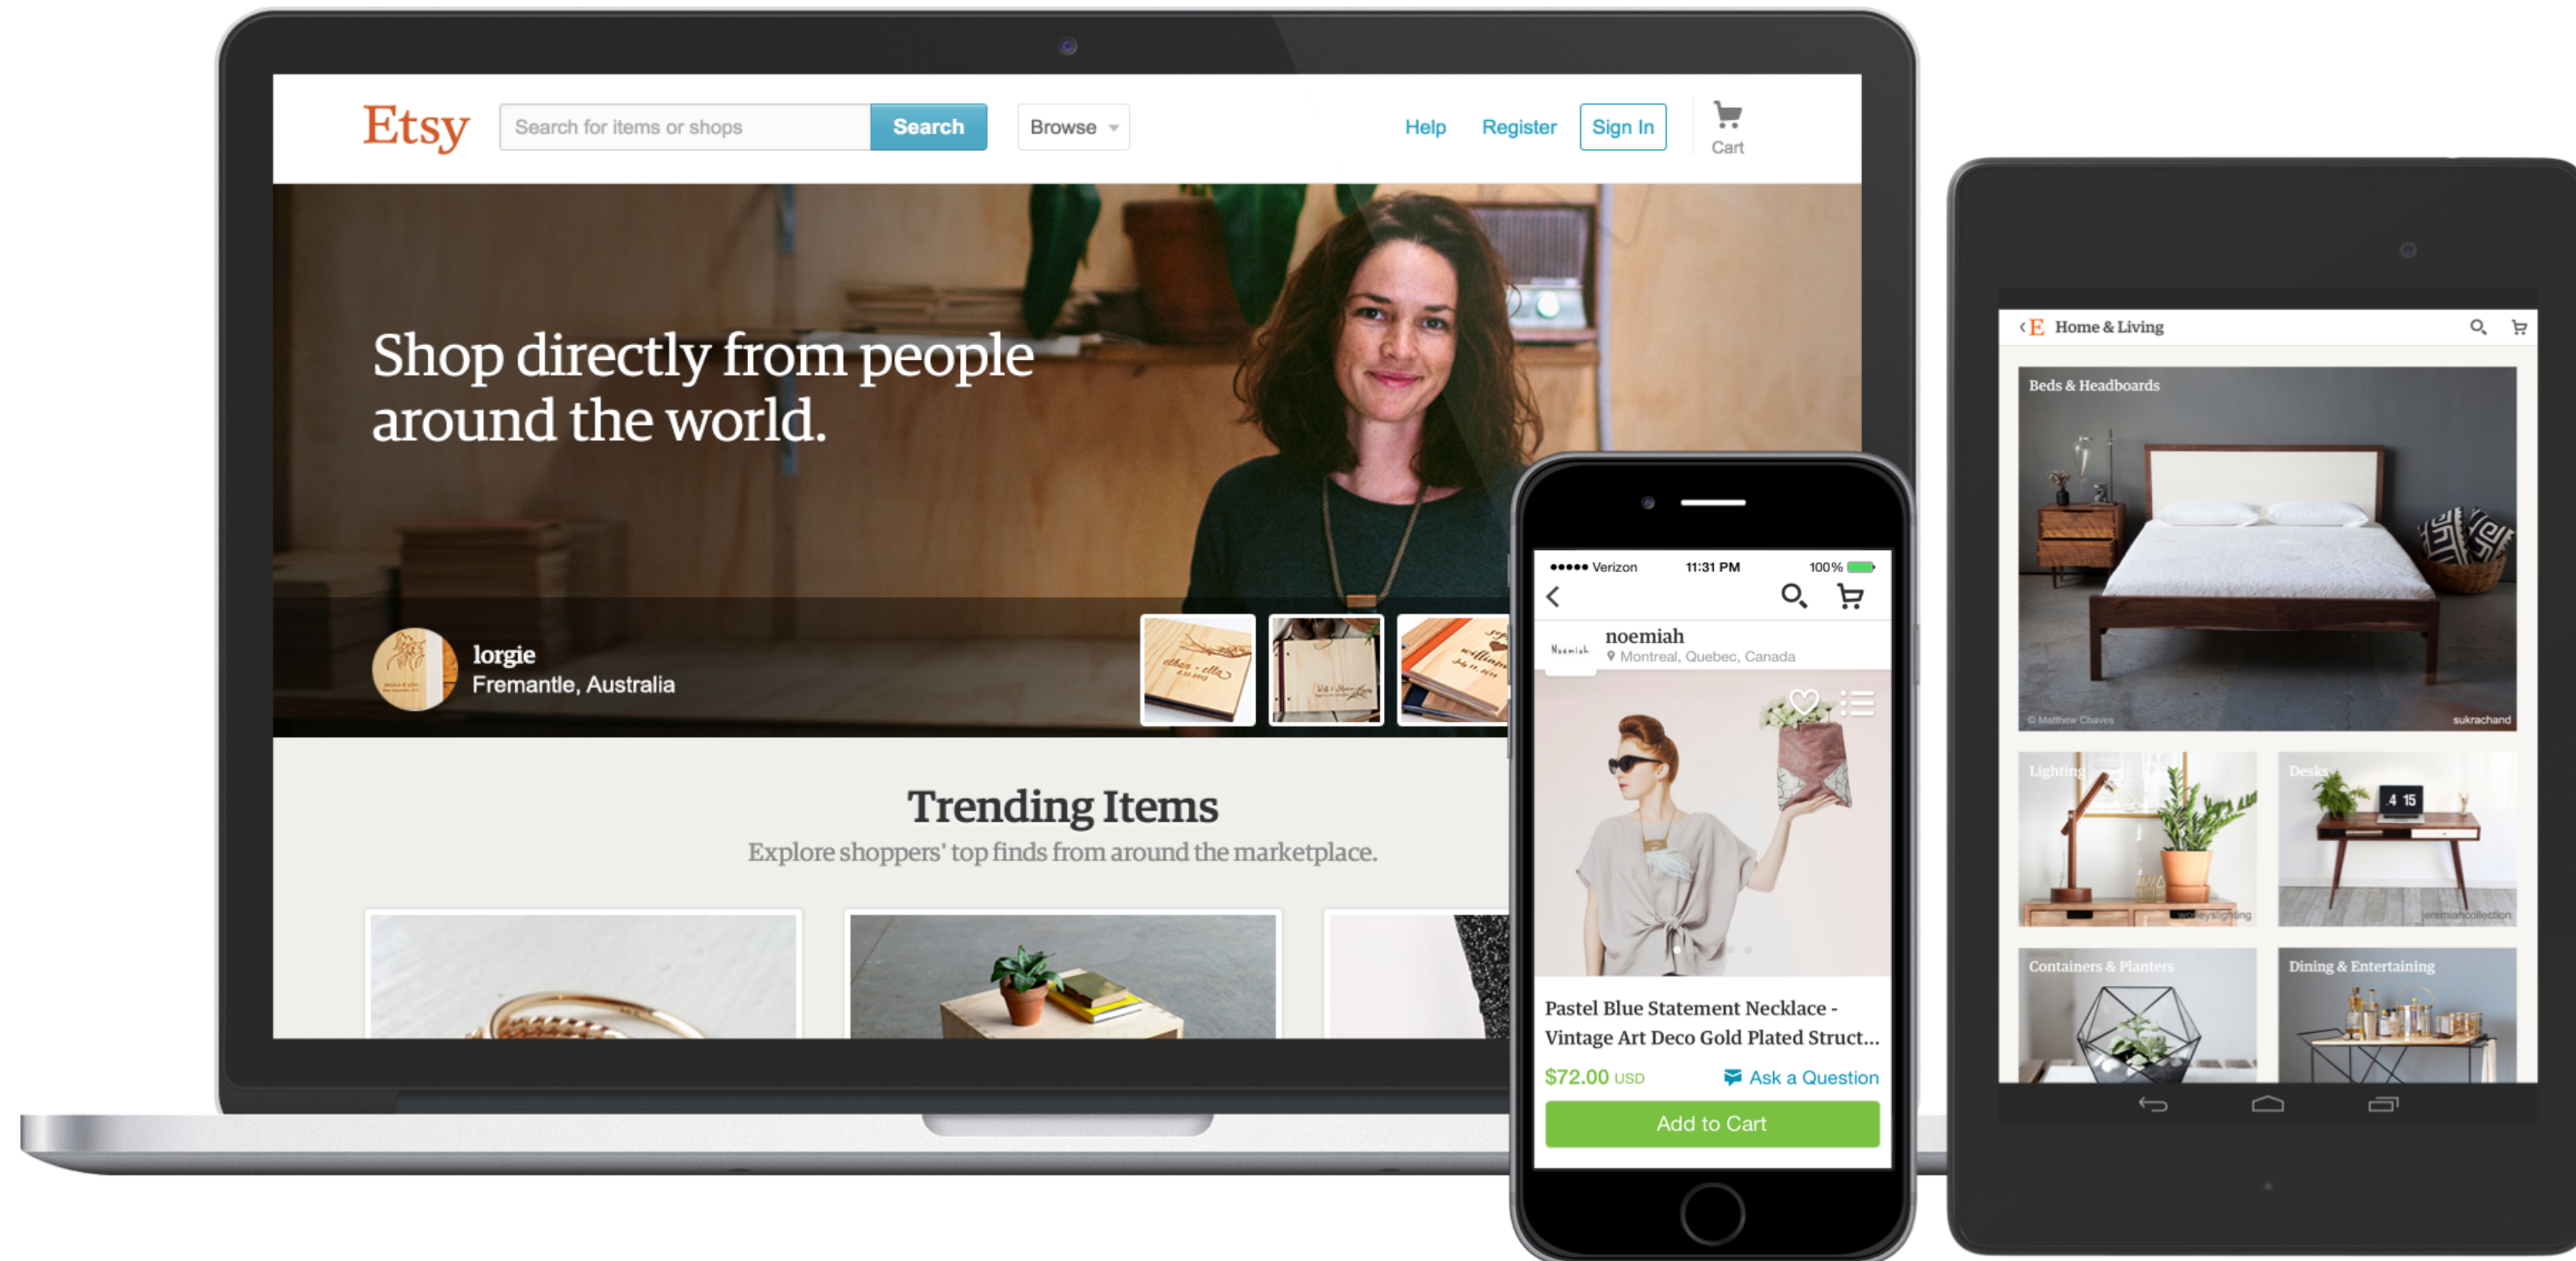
Etsy
Search for items or shops
Search
Browse
Help
Register
Sign In
Cart

Shop directly from people around the world.

lorgie
Fremantle, Australia

Trending Items
Explore shoppers' top finds from around the marketplace.

●●●●● Verizon 11:31 PM 100%
noemiah
Montreal, Quebec, Canada
Pastel Blue Statement Necklace - Vintage Art Deco Gold Plated Struct...
$72.00 USD
Ask a Question
Add to Cart

E Home & Living
Beds & Headboards
© Matthew Chaves
sukrachand
Lighting
Desks
4 15
jeremiahcollection
Containers & Planters
Dining & Entertaining